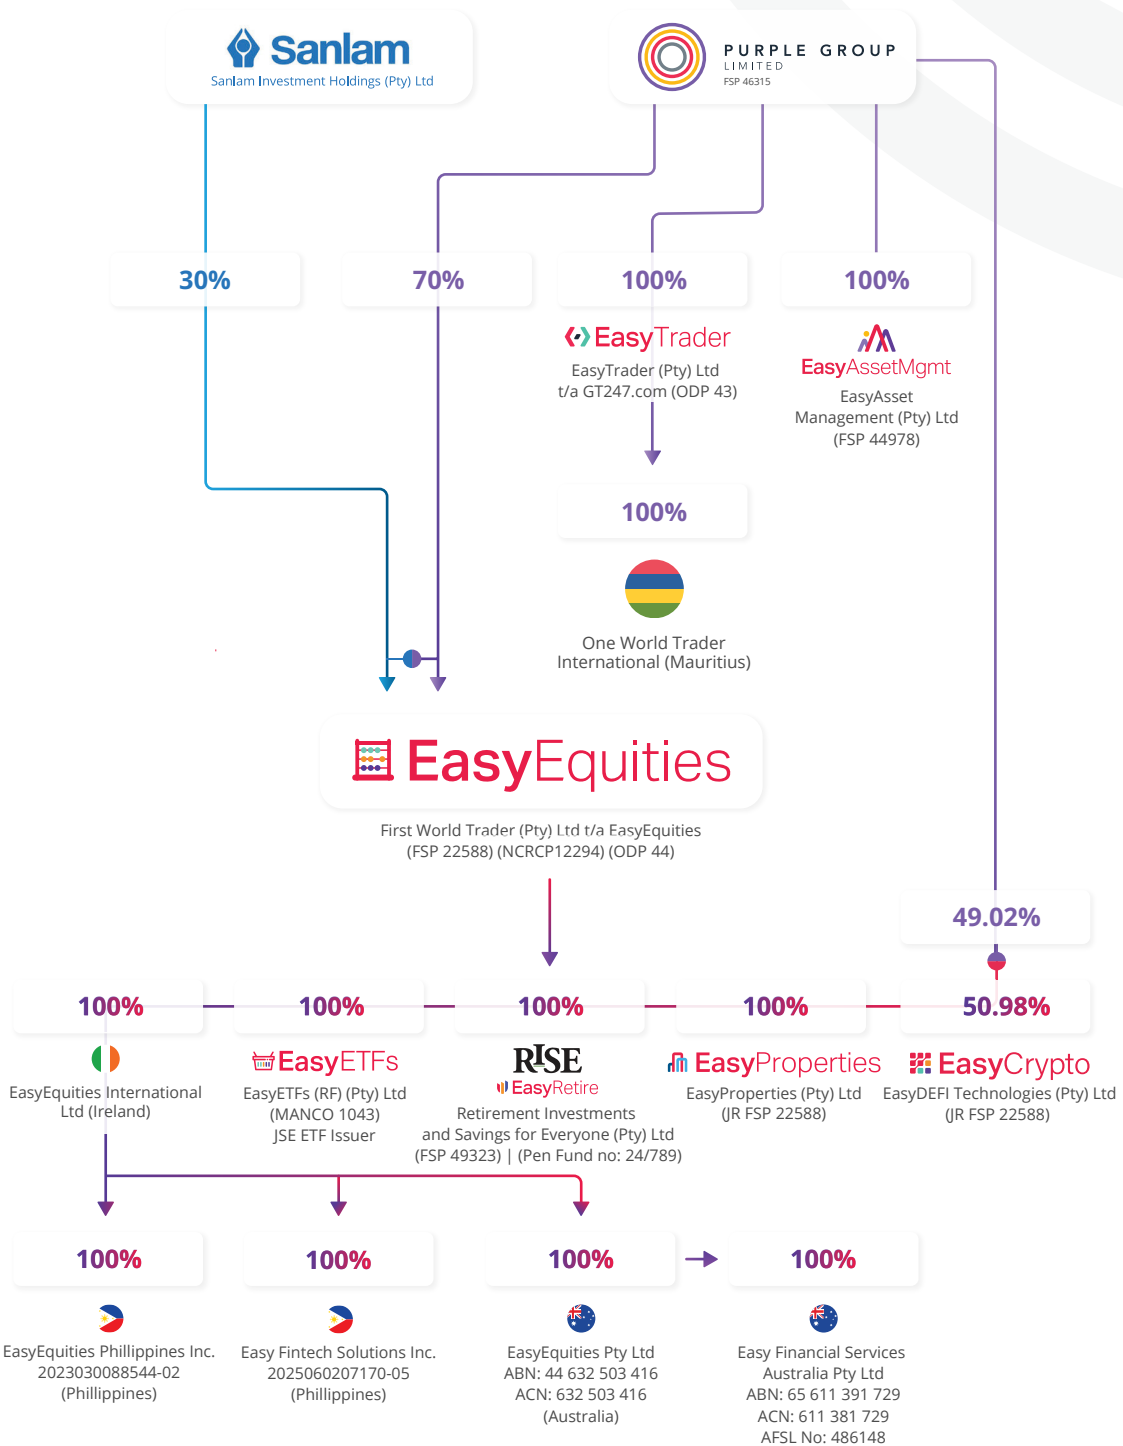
Sanlam
Sanlam Investment Holdings (Pty) Ltd

PURPLE GROUP
LIMITED
FSP 46315

30%

70%

100%

EasyTrader
EasyTrader (Pty) Ltd
t/a GT247.com (ODP 43)

100%

EasyAssetMgmt
EasyAsset Management (Pty) Ltd
(FSP 44978)

100%

One World Trader International (Mauritius)

EasyEquities
First World Trader (Pty) Ltd t/a EasyEquities
(FSP 22588) (NCRCP12294) (ODP 44)

49.02%

100%

EasyEquities International Ltd (Ireland)

100%

EasyETFs
EasyETFs (RF) (Pty) Ltd
(MANCO 1043)
JSE ETF Issuer

100%

RISE
EasyRetire
Retirement Investments and Savings for Everyone (Pty) Ltd
(FSP 49323) | (Pen Fund no: 24/789)

100%

EasyProperties
EasyProperties (Pty) Ltd
(JR FSP 22588)

50.98%

EasyCrypto
EasyDEFI Technologies (Pty) Ltd
(JR FSP 22588)

100%

EasyEquities Phillippines Inc.
2023030088544-02
(Phillippines)

100%

Easy Fintech Solutions Inc.
2025060207170-05
(Phillippines)

100%

EasyEquities Pty Ltd
ABN: 44 632 503 416
ACN: 632 503 416
(Australia)

100%

Easy Financial Services Australia Pty Ltd
ABN: 65 611 391 729
ACN: 611 381 729
AFSL No: 486148